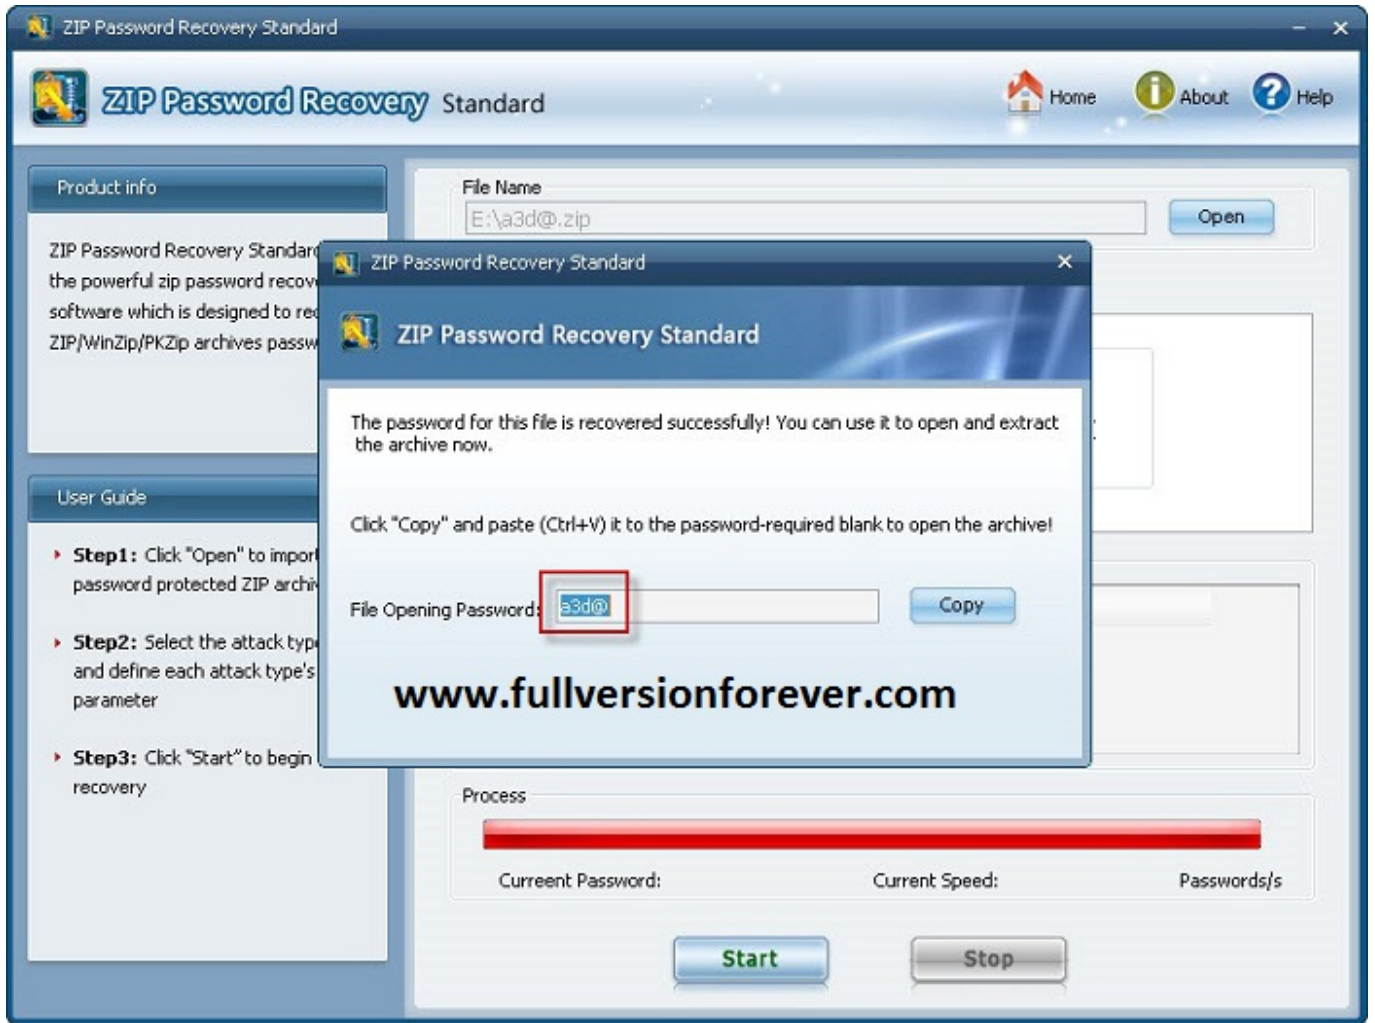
ZIP Password Recovery Standard

ZIP Password Recovery Standard

Home About Help

Product info

ZIP Password Recovery Standar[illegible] the powerful zip password recov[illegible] software which is designed to re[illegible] ZIP/WinZip/PKZip archives passw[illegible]

User Guide

Step1: Click "Open" to impor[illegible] password protected ZIP archi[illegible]

Step2: Select the attack typ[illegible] and define each attack type's parameter

Step3: Click "Start" to begin recovery

File Name

E:\a3d@.zip

Open

ZIP Password Recovery Standard

ZIP Password Recovery Standard

The password for this file is recovered successfully! You can use it to open and extract the archive now.

Click "Copy" and paste (Ctrl+V) it to the password-required blank to open the archive!

File Opening Password: a3d@

Copy

www.fullversionforever.com

Process

Curreent Password: Current Speed: Passwords/s

Start Stop